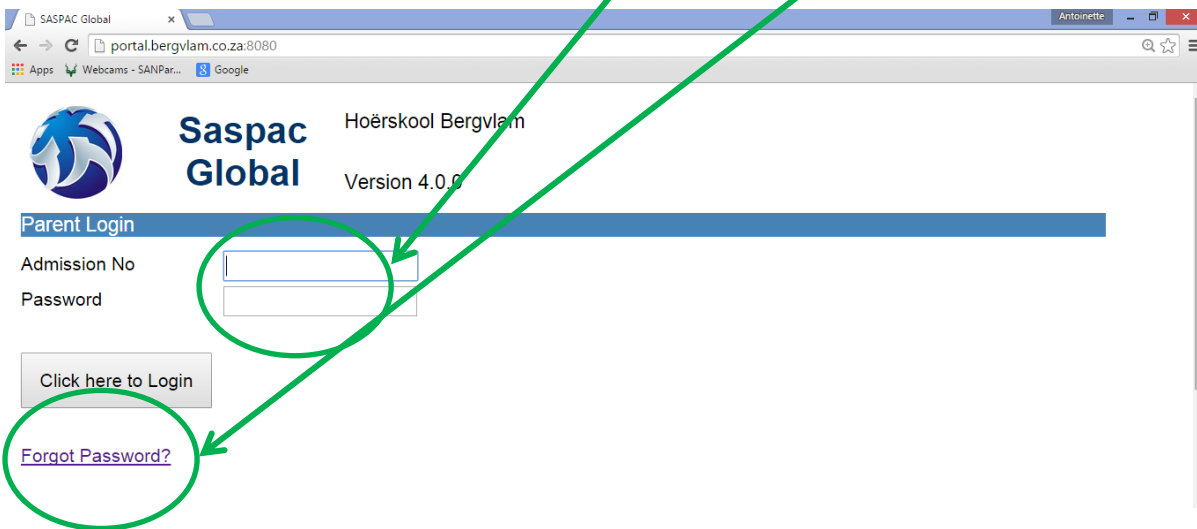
SASPAC Global ×

Antoinette

portal.bergvlam.co.za:8080

Apps Webcams - SANPar... Google

Saspac Global

Hoërskool Bergvlam

Version 4.0.0

Parent Login

Admission No

Password

Click here to Login

Forgot Password?